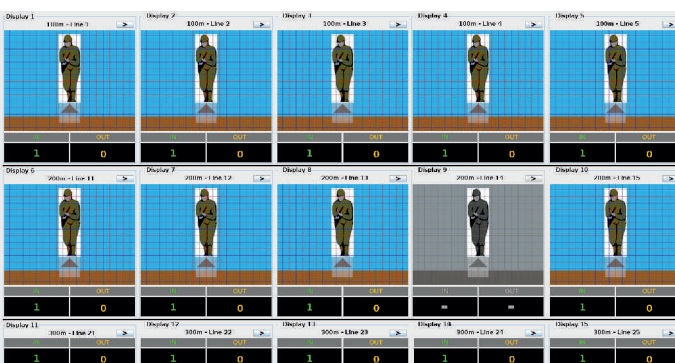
Display 1
100m - Line 1
IN OUT
1 0

Display 2
100m - Line 2
IN OUT
1 0

Display 3
100m - Line 3
IN OUT
1 0

Display 4
100m - Line 4
IN OUT
1 0

Display 5
100m - Line 5
IN OUT
1 0

Display 6
200m - Line 11
IN OUT
1 0

Display 7
200m - Line 12
IN OUT
1 0

Display 8
200m - Line 13
IN OUT
1 0

Display 9
200m - Line 14
IN OUT
= =

Display 10
200m - Line 15
IN OUT
1 0

Display 11
300m - Line 21
IN OUT
1 0

Display 12
300m - Line 22
IN OUT
1 0

Display 13
300m - Line 23
IN OUT
1 0

Display 14
300m - Line 24
IN OUT
1 0

Display 15
300m - Line 25
IN OUT
1 0